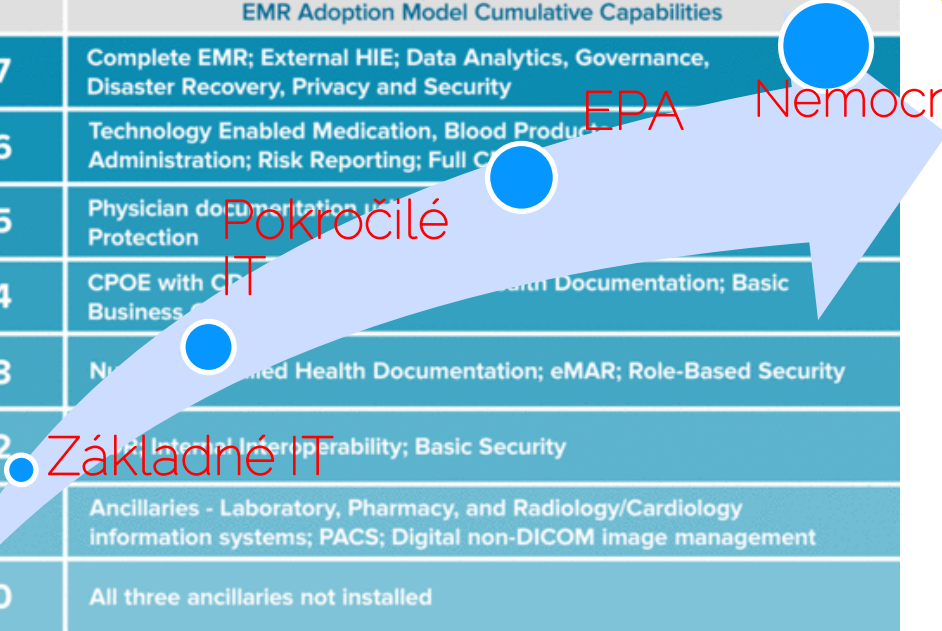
EMR Adoption Model Cumulative Capabilities

7 Complete EMR; External HIE; Data Analytics, Governance, Disaster Recovery, Privacy and Security

6 Technology Enabled Medication, Blood Produc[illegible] Administration; Risk Reporting; Full C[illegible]

5 Physician documentation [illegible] Protection

4 CPOE with C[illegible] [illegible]alth Documentation; Basic Business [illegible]

3 Nu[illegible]ed Health Documentation; eMAR; Role-Based Security

2 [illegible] Internal Interoperability; Basic Security

Ancillaries - Laboratory, Pharmacy, and Radiology/Cardiology information systems; PACS; Digital non-DICOM image management

0 All three ancillaries not installed

Nemocn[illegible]

EPA

Pokročilé IT

Základné IT